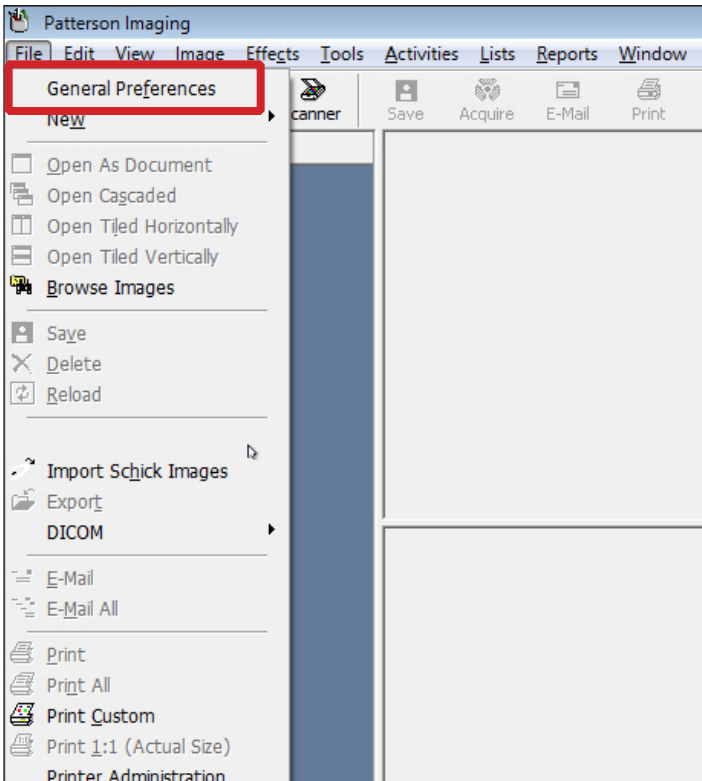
Patterson Imaging

File Edit View Image Effects Tools Activities Lists Reports Window

General Preferences
New
canner Save Acquire E-Mail Print

Open As Document
Open Cascaded
Open Tiled Horizontally
Open Tiled Vertically
Browse Images

Save
Delete
Reload

Import Schick Images
Export
DICOM

E-Mail
E-Mail All

Print
Print All
Print Custom
Print 1:1 (Actual Size)
Printer Administration